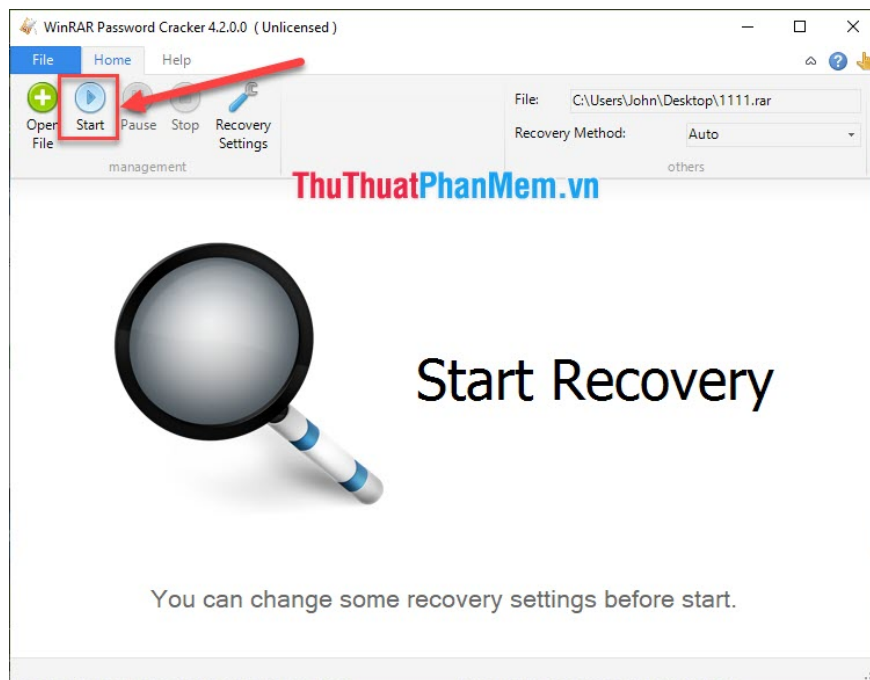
WinRAR Password Cracker 4.2.0.0 ( Unlicensed )

File Home Help

Open File Start Pause Stop Recovery Settings

management

File: C:\Users\John\Desktop\1111.rar

Recovery Method: Auto

others

ThuThuatPhanMem.vn

Start Recovery

You can change some recovery settings before start.